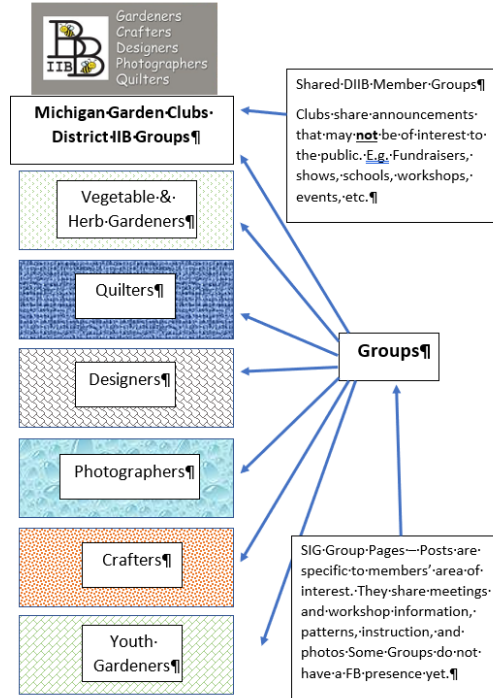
IIB
Gardeners
Crafters
Designers
Photographers
Quilters

Michigan·Garden·Clubs· District·IIB·Groups¶

Vegetable·&· Herb·Gardeners¶

Quilters¶

Designers¶

Photographers¶

Crafters¶

Youth· Gardeners¶

Shared·DIIB·Member·Groups¶

Clubs·share·announcements· that·may·not·be·of·interest·to· the·public.·E.g.·Fundraisers,· shows,·schools,·workshops,· events,·etc.¶

Groups¶

SIG·Group·Pages·—·Posts·are· specific·to·members'·area·of· interest.·They·share·meetings· and·workshop·information,· patterns,·instruction,·and· photos·Some·Groups·do·not· have·a·FB·presence·yet.¶